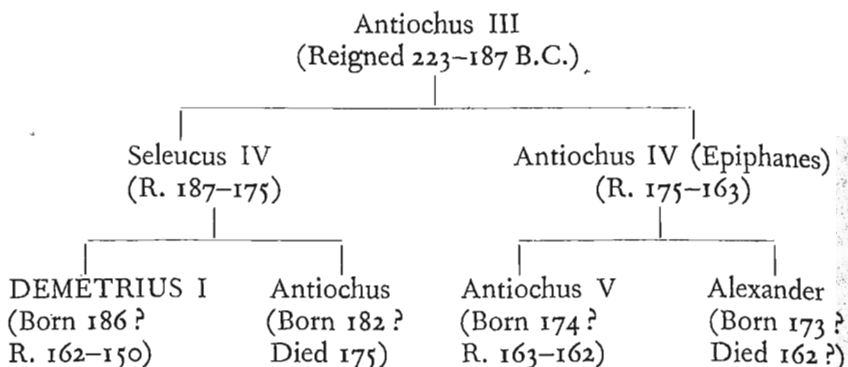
Antiochus III
(Reigned 223–187 B.C.)

Seleucus IV
(R. 187–175)

Antiochus IV (Epiphanes)
(R. 175–163)

DEMETRIUS I
(Born 186 ?
R. 162–150)

Antiochus
(Born 182 ?
Died 175)

Antiochus V
(Born 174 ?
R. 163–162)

Alexander
(Born 173 ?
Died 162 ?)